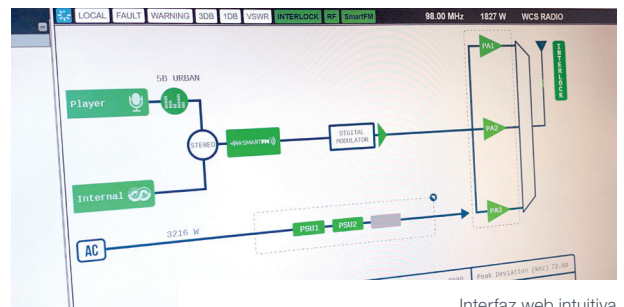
LOCAL FAULT WARNING 3DB 1DB VSWR INTERLOCK RF SmartFM 98.00 MHz 1827 W WCS RADIO

5B URBAN

Player

STEREO

SMARTFM

DIGITAL MODULATOR

PA1

PA2

PA3

INTERLOCK

Internal

AC

3216 W

PSU1

PSU2

Peak Deviation [kHz] 72.80

Interfaz web intuitiva